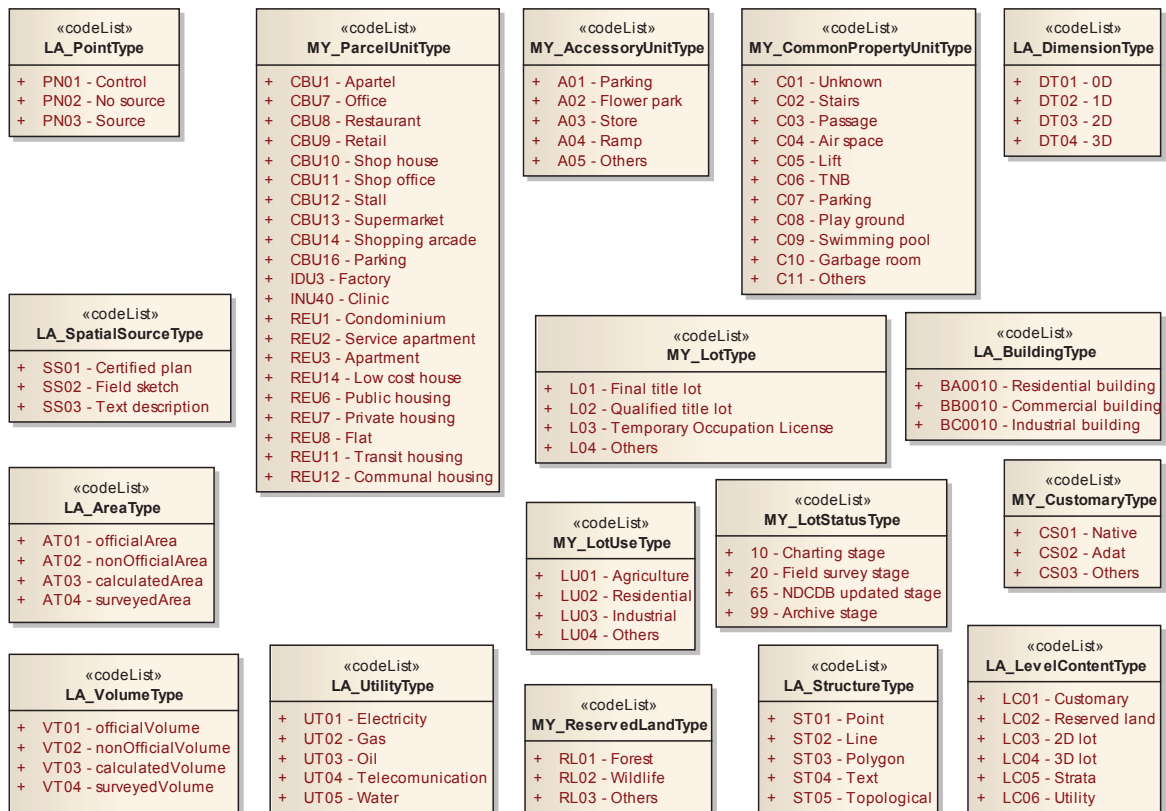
«codeList»
LA_PointType

+ PN01 - Control
+ PN02 - No source
+ PN03 - Source

«codeList»
MY_ParcelUnitType

+ CBU1 - Apartel
+ CBU7 - Office
+ CBU8 - Restaurant
+ CBU9 - Retail
+ CBU10 - Shop house
+ CBU11 - Shop office
+ CBU12 - Stall
+ CBU13 - Supermarket
+ CBU14 - Shopping arcade
+ CBU16 - Parking
+ IDU3 - Factory
+ INU40 - Clinic
+ REU1 - Condominium
+ REU2 - Service apartment
+ REU3 - Apartment
+ REU14 - Low cost house
+ REU6 - Public housing
+ REU7 - Private housing
+ REU8 - Flat
+ REU11 - Transit housing
+ REU12 - Communal housing

«codeList»
MY_AccessoryUnitType

+ A01 - Parking
+ A02 - Flower park
+ A03 - Store
+ A04 - Ramp
+ A05 - Others

«codeList»
MY_CommonPropertyUnitType

+ C01 - Unknown
+ C02 - Stairs
+ C03 - Passage
+ C04 - Air space
+ C05 - Lift
+ C06 - TNB
+ C07 - Parking
+ C08 - Play ground
+ C09 - Swimming pool
+ C10 - Garbage room
+ C11 - Others

«codeList»
LA_DimensionType

+ DT01 - 0D
+ DT02 - 1D
+ DT03 - 2D
+ DT04 - 3D

«codeList»
LA_SpatialSourceType

+ SS01 - Certified plan
+ SS02 - Field sketch
+ SS03 - Text description

«codeList»
MY_LotType

+ L01 - Final title lot
+ L02 - Qualified title lot
+ L03 - Temporary Occupation License
+ L04 - Others

«codeList»
LA_BuildingType

+ BA0010 - Residential building
+ BB0010 - Commercial building
+ BC0010 - Industrial building

«codeList»
LA_AreaType

+ AT01 - officialArea
+ AT02 - nonOfficialArea
+ AT03 - calculatedArea
+ AT04 - surveyedArea

«codeList»
MY_LotUseType

+ LU01 - Agriculture
+ LU02 - Residential
+ LU03 - Industrial
+ LU04 - Others

«codeList»
MY_LotStatusType

+ 10 - Charting stage
+ 20 - Field survey stage
+ 65 - NDCDB updated stage
+ 99 - Archive stage

«codeList»
MY_CustomaryType

+ CS01 - Native
+ CS02 - Adat
+ CS03 - Others

«codeList»
LA_VolumeType

+ VT01 - officialVolume
+ VT02 - nonOfficialVolume
+ VT03 - calculatedVolume
+ VT04 - surveyedVolume

«codeList»
LA_UtilityType

+ UT01 - Electricity
+ UT02 - Gas
+ UT03 - Oil
+ UT04 - Telecomunication
+ UT05 - Water

«codeList»
MY_ReservedLandType

+ RL01 - Forest
+ RL02 - Wildlife
+ RL03 - Others

«codeList»
LA_StructureType

+ ST01 - Point
+ ST02 - Line
+ ST03 - Polygon
+ ST04 - Text
+ ST05 - Topological

«codeList»
LA_LevelContentType

+ LC01 - Customary
+ LC02 - Reserved land
+ LC03 - 2D lot
+ LC04 - 3D lot
+ LC05 - Strata
+ LC06 - Utility